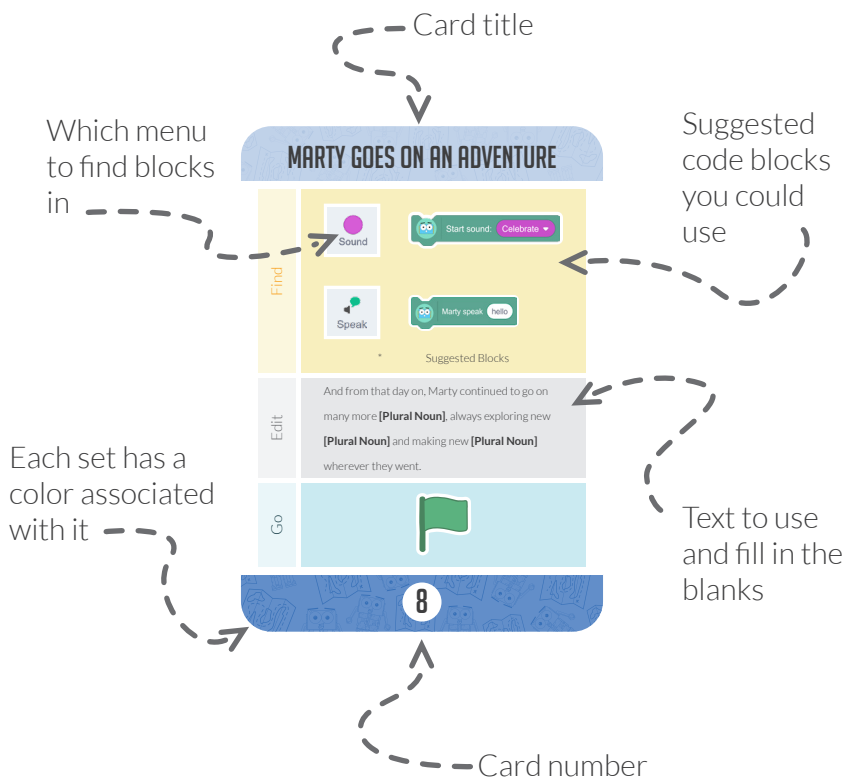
Card title

Which menu to find blocks in

Suggested code blocks you could use

MARTY GOES ON AN ADVENTURE

Find

Sound

Start sound: Celebrate

Speak

Marty speak hello

Suggested Blocks

Edit

And from that day on, Marty continued to go on many more **[Plural Noun]**, always exploring new **[Plural Noun]** and making new **[Plural Noun]** wherever they went.

Each set has a color associated with it

Go

Text to use and fill in the blanks

8

Card number